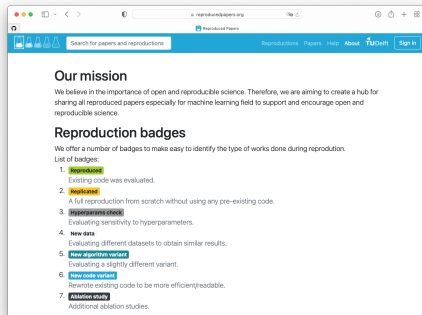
reproducedpapers.org

Reproduced Papers

Search for papers and reproductions

Reproductions Papers Help About TU Delft Sign in

Our mission

We believe in the importance of open and reproducible science. Therefore, we are aiming to create a hub for sharing all reproduced papers especially for machine learning field to support and encourage open and reproducible science.

Reproduction badges

We offer a number of badges to make easy to identify the type of works done during reprodution.
List of badges:

1. Reproduced
Existing code was evaluated.
2. Replicated
A full reproduction from scratch without using any pre-existing code.
3. Hyperparams check
Evaluating sensitivity to hyperparameters.
4. New data
Evaluating different datasets to obtain similar results.
5. New algorithm variant
Evaluating a slightly different variant.
6. New code variant
Rewrote existing code to be more efficient/readable.
7. Ablation study
Additional ablation studies.